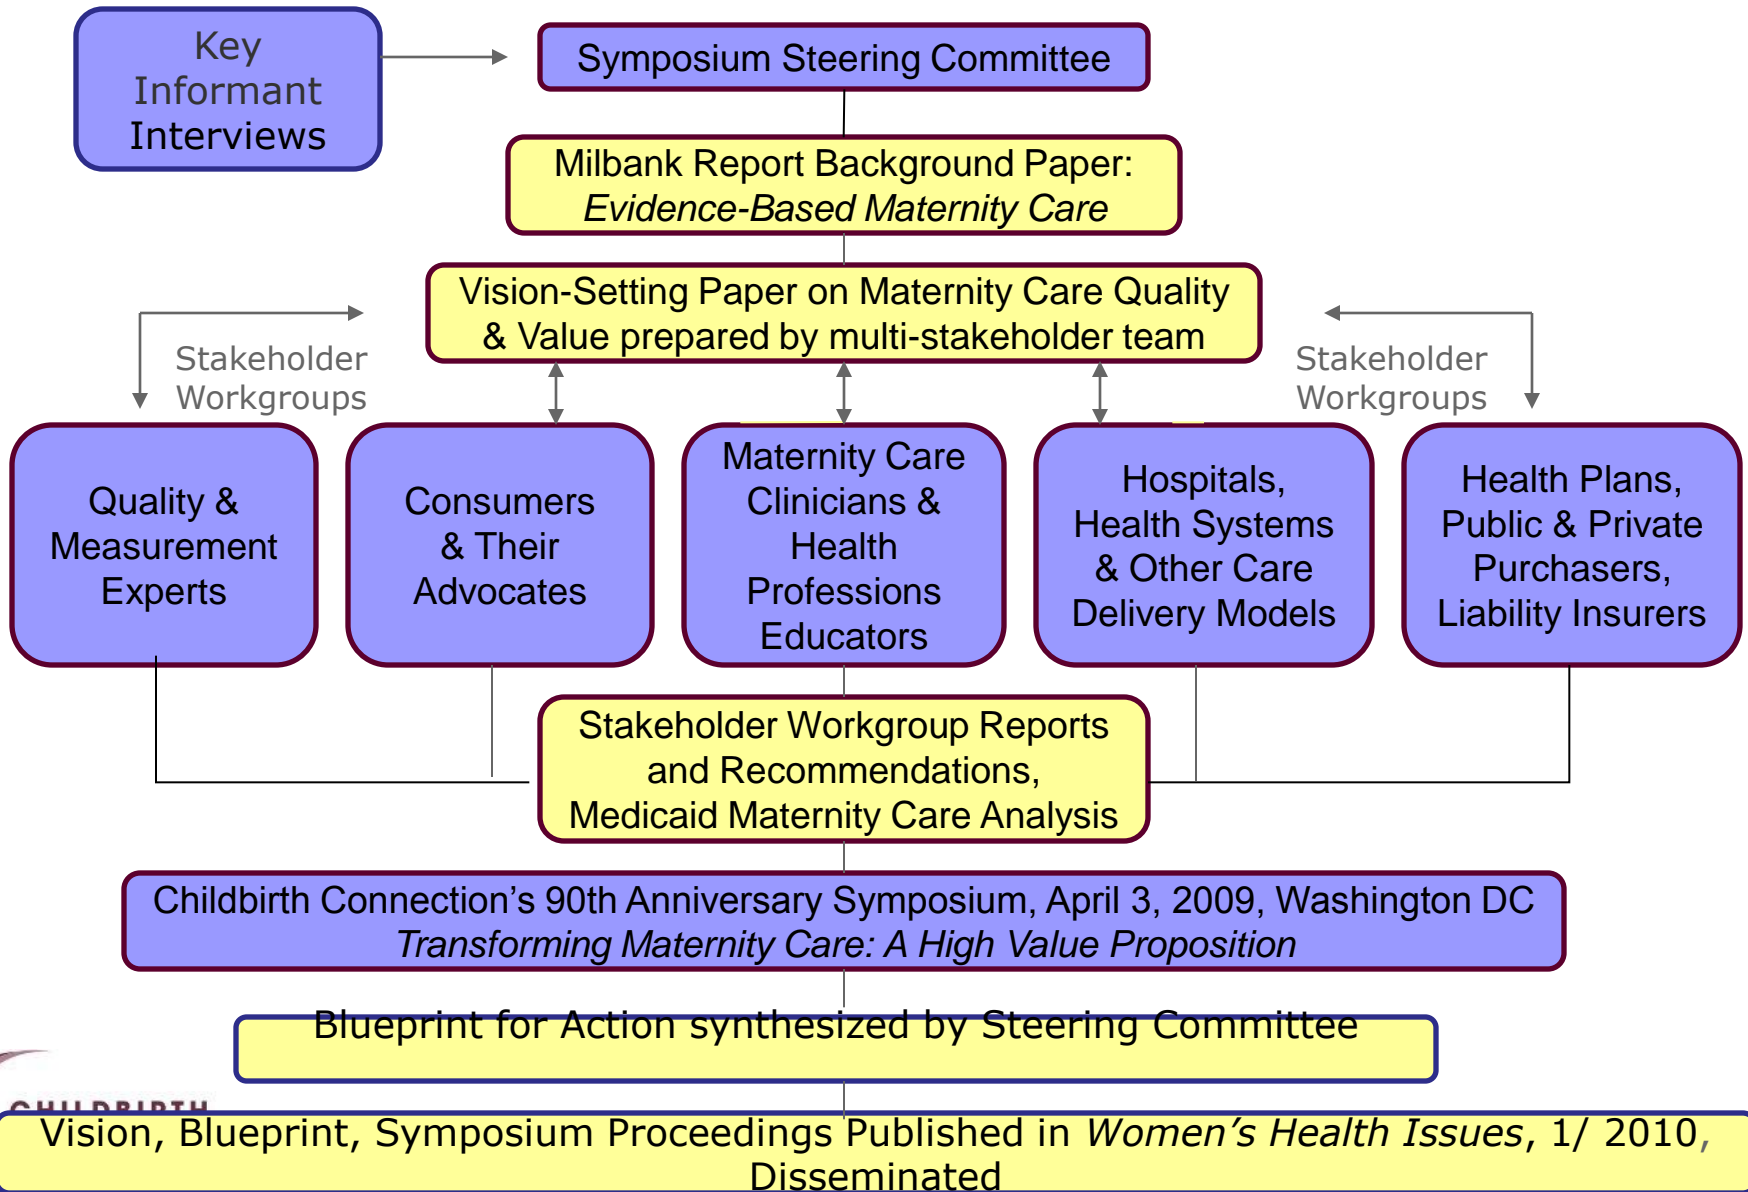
Key Informant Interviews

Symposium Steering Committee

Milbank Report Background Paper: *Evidence-Based Maternity Care*

Vision-Setting Paper on Maternity Care Quality & Value prepared by multi-stakeholder team

Stakeholder Workgroups

Stakeholder Workgroups

Quality & Measurement Experts

Consumers & Their Advocates

Maternity Care Clinicians & Health Professions Educators

Hospitals, Health Systems & Other Care Delivery Models

Health Plans, Public & Private Purchasers, Liability Insurers

Stakeholder Workgroup Reports and Recommendations, Medicaid Maternity Care Analysis

Childbirth Connection's 90th Anniversary Symposium, April 3, 2009, Washington DC
*Transforming Maternity Care: A High Value Proposition*

Blueprint for Action synthesized by Steering Committee

CHILDBIRTH

Vision, Blueprint, Symposium Proceedings Published in *Women's Health Issues*, 1/ 2010, Disseminated